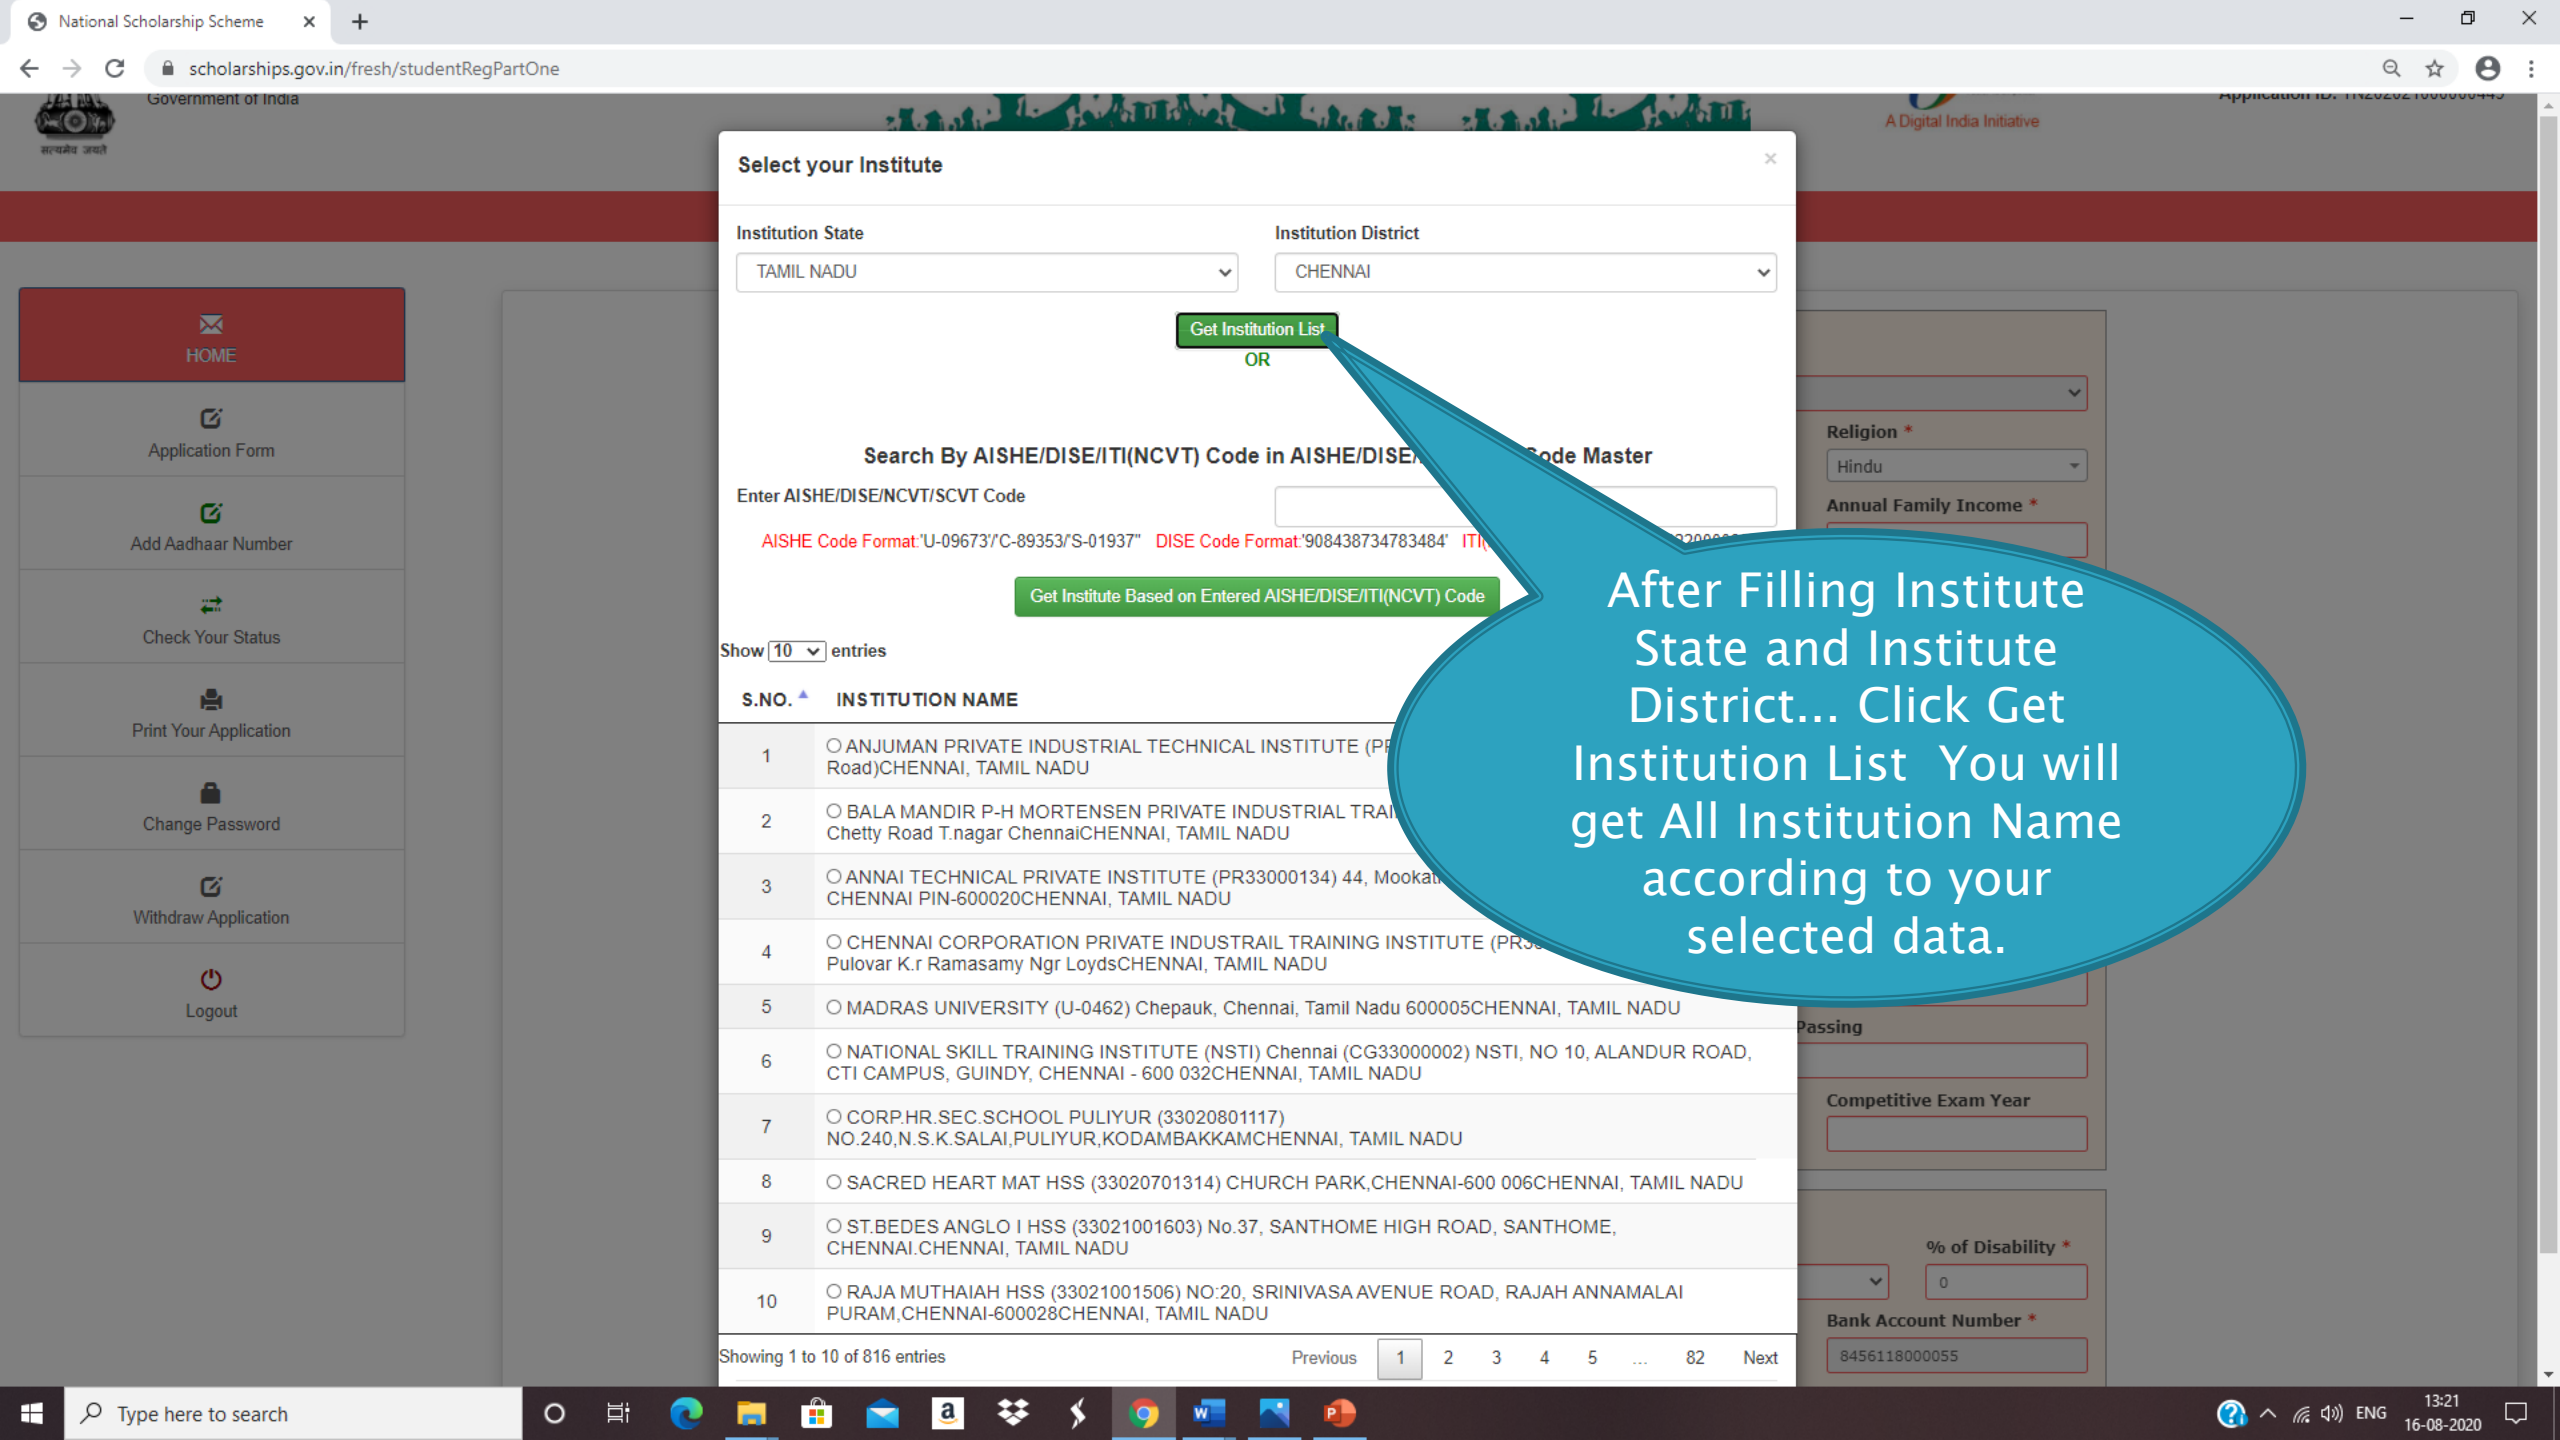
National Scholarship Scheme

scholarships.gov.in/fresh/studentRegPartOne

Government of India

A Digital India Initiative

HOME

Application Form

Add Aadhaar Number

Check Your Status

Print Your Application

Change Password

Withdraw Application

Logout

Select your Institute

Institution State
TAMIL NADU

Institution District
CHENNAI

Get Institution List

OR

Search By AISHE/DISE/ITI(NCVT) Code in AISHE/DISE/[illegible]ode Master

Enter AISHE/DISE/NCVT/SCVT Code

AISHE Code Format:'U-09673'/'C-89353'/'S-01937' DISE Code Format:'908438734783484' ITI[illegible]

Get Institute Based on Entered AISHE/DISE/ITI(NCVT) Code

Show 10 entries

| S.NO. | INSTITUTION NAME |
|---|---|
| 1 | ANJUMAN PRIVATE INDUSTRIAL TECHNICAL INSTITUTE (P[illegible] Road)CHENNAI, TAMIL NADU |
| 2 | BALA MANDIR P-H MORTENSEN PRIVATE INDUSTRIAL TRA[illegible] Chetty Road T.nagar ChennaiCHENNAI, TAMIL NADU |
| 3 | ANNAI TECHNICAL PRIVATE INSTITUTE (PR33000134) 44, Mooka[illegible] CHENNAI PIN-600020CHENNAI, TAMIL NADU |
| 4 | CHENNAI CORPORATION PRIVATE INDUSTRAIL TRAINING INSTITUTE (PR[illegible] Pulovar K.r Ramasamy Ngr LoydsCHENNAI, TAMIL NADU |
| 5 | MADRAS UNIVERSITY (U-0462) Chepauk, Chennai, Tamil Nadu 600005CHENNAI, TAMIL NADU |
| 6 | NATIONAL SKILL TRAINING INSTITUTE (NSTI) Chennai (CG33000002) NSTI, NO 10, ALANDUR ROAD, CTI CAMPUS, GUINDY, CHENNAI - 600 032CHENNAI, TAMIL NADU |
| 7 | CORP.HR.SEC.SCHOOL PULIYUR (33020801117) NO.240,N.S.K.SALAI,PULIYUR,KODAMBAKKAMCHENNAI, TAMIL NADU |
| 8 | SACRED HEART MAT HSS (33020701314) CHURCH PARK,CHENNAI-600 006CHENNAI, TAMIL NADU |
| 9 | ST.BEDES ANGLO I HSS (33021001603) No.37, SANTHOME HIGH ROAD, SANTHOME, CHENNAI.CHENNAI, TAMIL NADU |
| 10 | RAJA MUTHAIAH HSS (33021001506) NO:20, SRINIVASA AVENUE ROAD, RAJAH ANNAMALAI PURAM,CHENNAI-600028CHENNAI, TAMIL NADU |

Showing 1 to 10 of 816 entries

Previous 1 2 3 4 5 ... 82 Next

After Filling Institute State and Institute District... Click Get Institution List You will get All Institution Name according to your selected data.

Religion *
Hindu
Annual Family Income *
Passing
Competitive Exam Year
% of Disability *
0
Bank Account Number *
8456118000055

Type here to search

ENG 13:21 16-08-2020